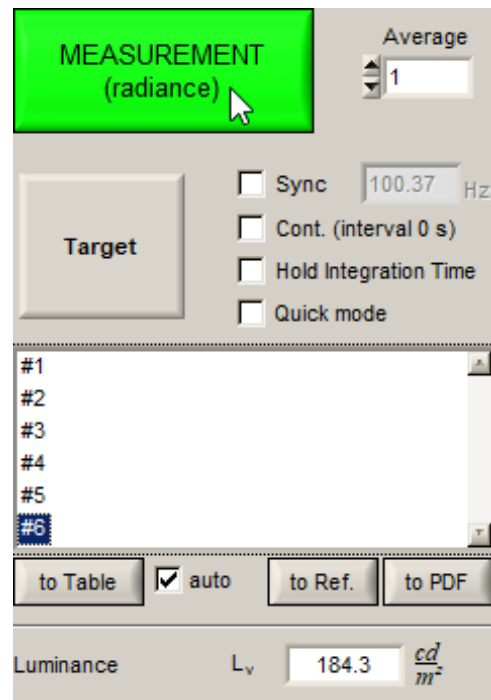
MEASUREMENT
(radiance)

Average
1

Target

Sync 100.37 Hz
Cont. (interval 0 s)
Hold Integration Time
Quick mode

#1
#2
#3
#4
#5
#6

to Table
auto
to Ref.
to PDF

Luminance $L_v$ 184.3 $\frac{cd}{m^2}$